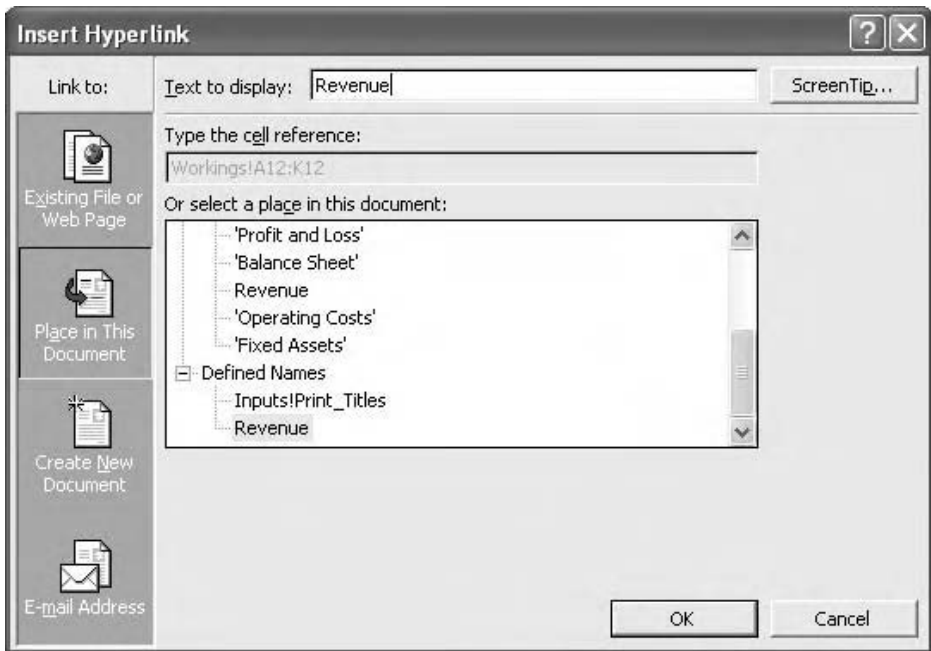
Insert Hyperlink

Link to:

Existing File or Web Page

Place in This Document

Create New Document

E-mail Address

Text to display: Revenue

ScreenTip...

Type the cell reference:

Workings!A12:K12

Or select a place in this document:

'Profit and Loss'
'Balance Sheet'
Revenue
'Operating Costs'
'Fixed Assets'
Defined Names
Inputs!Print_Titles
Revenue

OK

Cancel